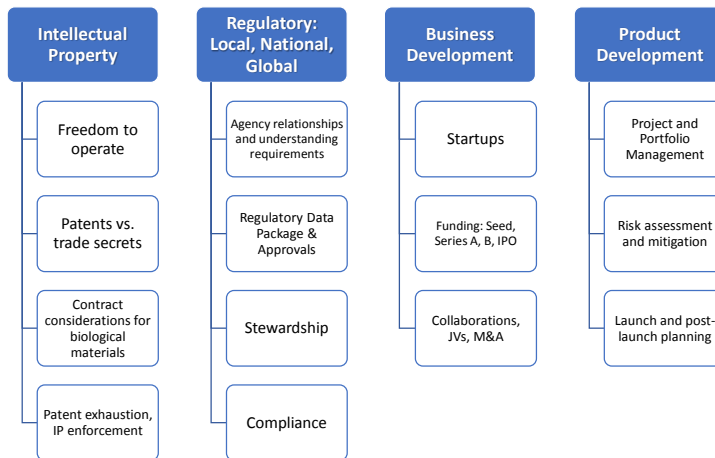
Intellectual Property

Freedom to operate

Patents vs. trade secrets

Contract considerations for biological materials

Patent exhaustion, IP enforcement

Regulatory: Local, National, Global

Agency relationships and understanding requirements

Regulatory Data Package & Approvals

Stewardship

Compliance

Business Development

Startups

Funding: Seed, Series A, B, IPO

Collaborations, JVs, M&A

Product Development

Project and Portfolio Management

Risk assessment and mitigation

Launch and post-launch planning